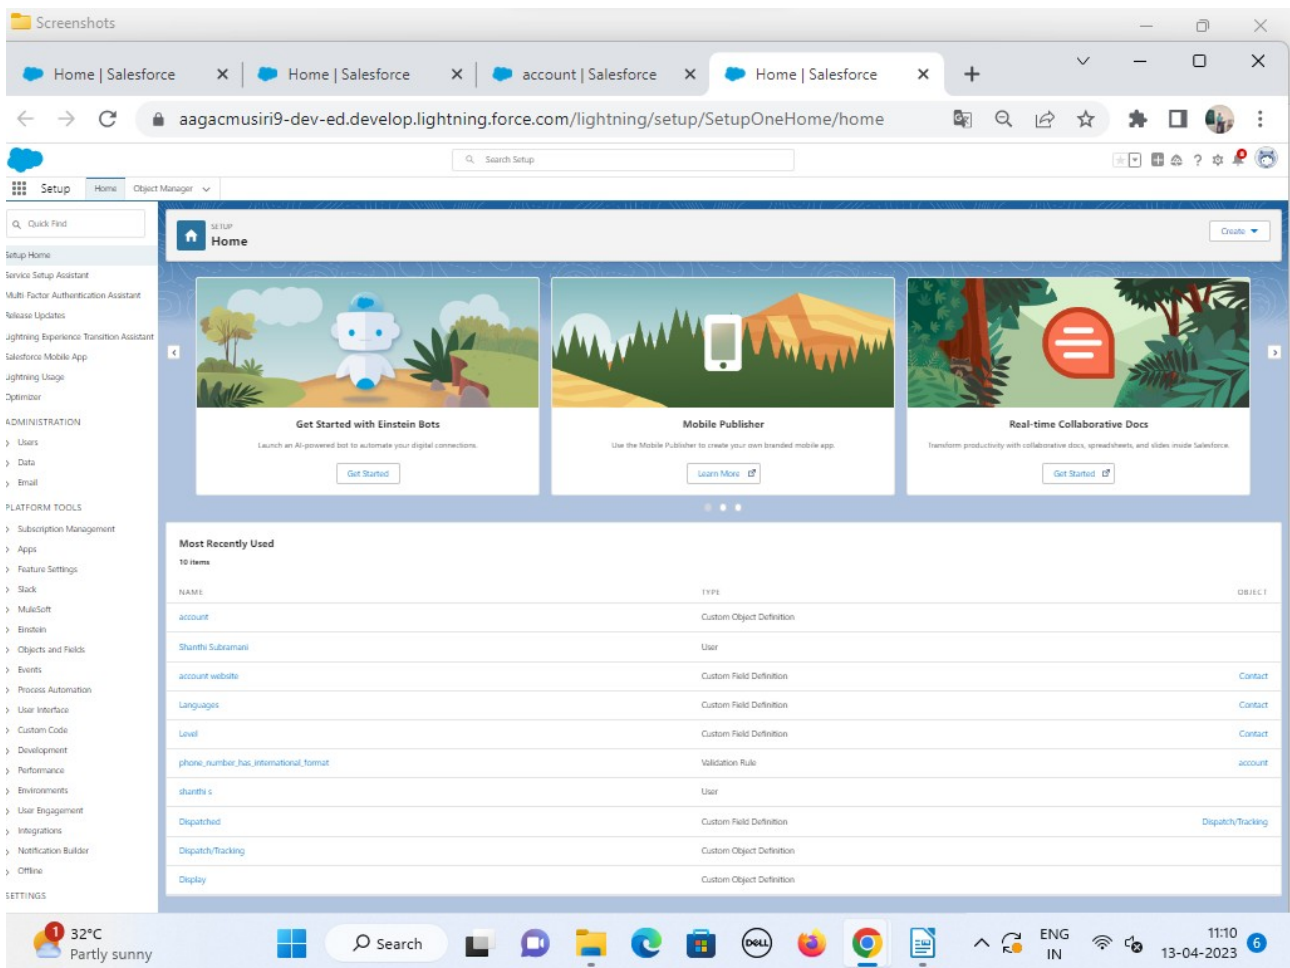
Screenshots

Home | Salesforce
Home | Salesforce
account | Salesforce
Home | Salesforce

aagacmusiri9-dev-ed.develop.lightning.force.com/lightning/setup/SetupOneHome/home

Search Setup

Setup Home Object Manager

Quick Find

Setup Home
Service Setup Assistant
Multi Factor Authentication Assistant
Release Updates
Lightning Experience Transition Assistant
Salesforce Mobile App
Lightning Usage
Optimizer

ADMINISTRATION
Users
Data
Email

PLATFORM TOOLS
Subscription Management
Apps
Feature Settings
Slack
MuleSoft
Einstein
Objects and Fields
Events
Process Automation
User Interface
Custom Code
Development
Performance
Environments
User Engagement
Integrations
Notification Builder
Offline

SETTINGS

SETUP
Home

Create

Get Started with Einstein Bots
Launch an AI-powered bot to automate your digital connections.
Get Started

Mobile Publisher
Use the Mobile Publisher to create your own branded mobile app.
Learn More

Real-time Collaborative Docs
Transform productivity with collaborative docs, spreadsheets, and slides inside Salesforce.
Get Started

Most Recently Used
10 items

| NAME | TYPE | OBJECT |
|---|---|---|
| account | Custom Object Definition | |
| Shanthi Subramani | User | |
| account website | Custom Field Definition | Contact |
| Languages | Custom Field Definition | Contact |
| Level | Custom Field Definition | Contact |
| phone_number_has_international_format | Validation Rule | account |
| shanthi s | User | |
| Dispatched | Custom Field Definition | Dispatch/Tracking |
| Dispatch/Tracking | Custom Object Definition | |
| Display | Custom Object Definition | |

32°C
Partly sunny
Search
ENG
IN
11:10
13-04-2023